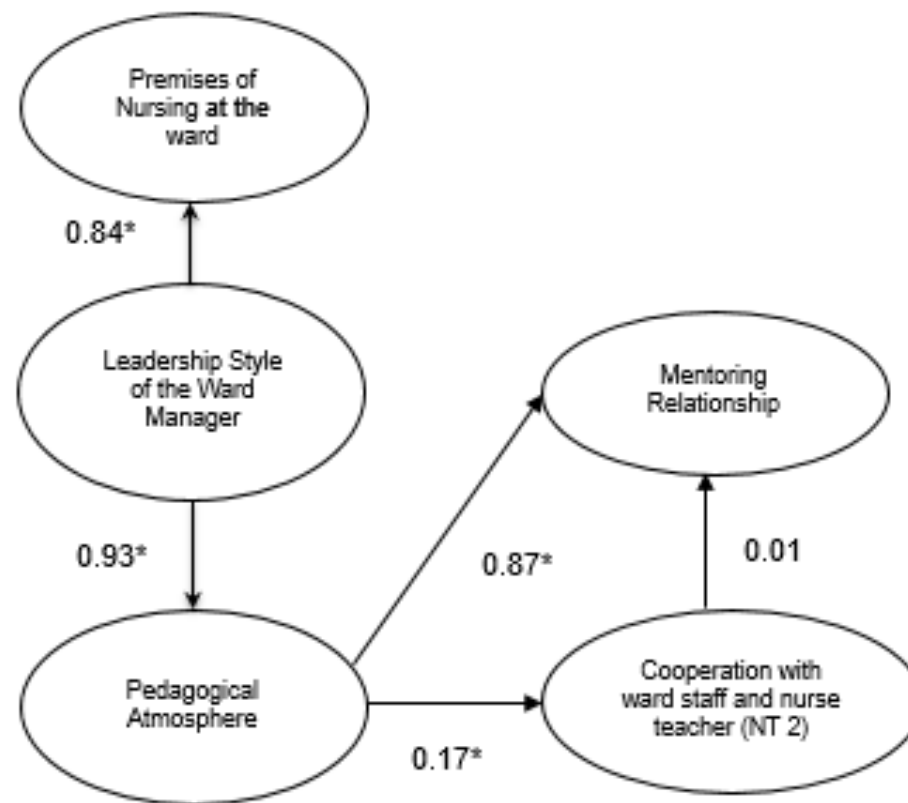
Premises of Nursing at the ward

0.84*

Leadership Style of the Ward Manager

Mentoring Relationship

0.93*

0.87*

0.01

Pedagogical Atmosphere

Cooperation with ward staff and nurse teacher (NT 2)

0.17*